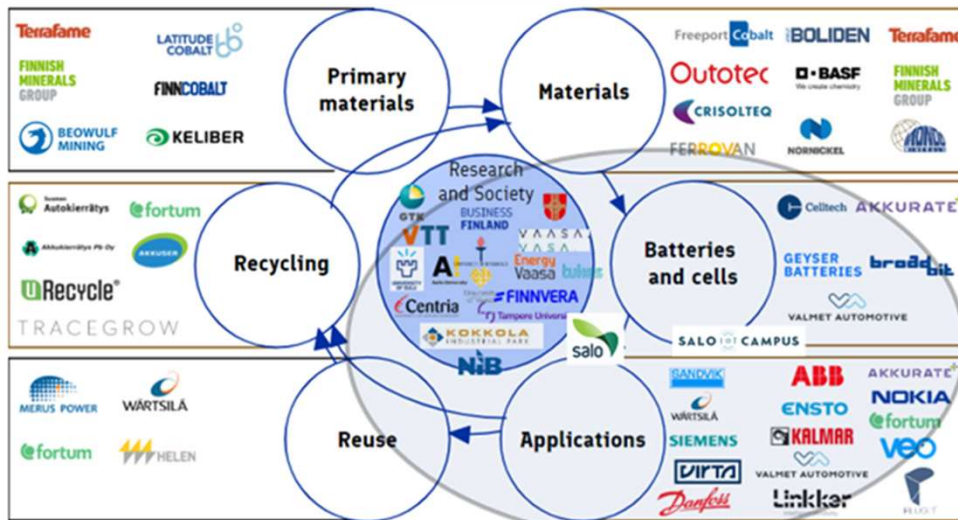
Terrafame
LATITUDE COBALT
FINNISH MINERALS GROUP
FINNCOBALT
BEOWULF MINING
KELIBER

Primary materials

Materials

Freeport Cobalt
BOLIDEN
Terrafame
Outotec
BASF
We create chemistry
FINNISH MINERALS GROUP
CRISOLTEQ
NORNICKEL
FERROVAN
MONDO

Suomen Autokierrätys
fortum
Akkukierrätys Pb Oy
AKKUSER
Recycle®
TRACEGROW

Recycling

Research and Society
GTK
BUSINESS FINLAND
VTT
VAASA
VAASA
University of Oulu
Aalto University
Energy Vaasa
Centria
FINNVERA
Tampere University
KOKKOLA INDUSTRIAL PARK
NIB
salo

Batteries and cells

Celltech
AKKURATE
GEYSER BATTERIES
broadbit
VALMET AUTOMOTIVE
SALO IoT CAMPUS

MERUS POWER
WÄRTSILÄ
fortum
HELEN

Reuse

Applications

SANDVIK
WÄRTSILÄ
SIEMENS
VIRTA
Danfoss
ABB
ENSTO
KALMAR
VALMET AUTOMOTIVE
Linkker
AKKURATE
NOKIA
fortum
veo
FLUKT